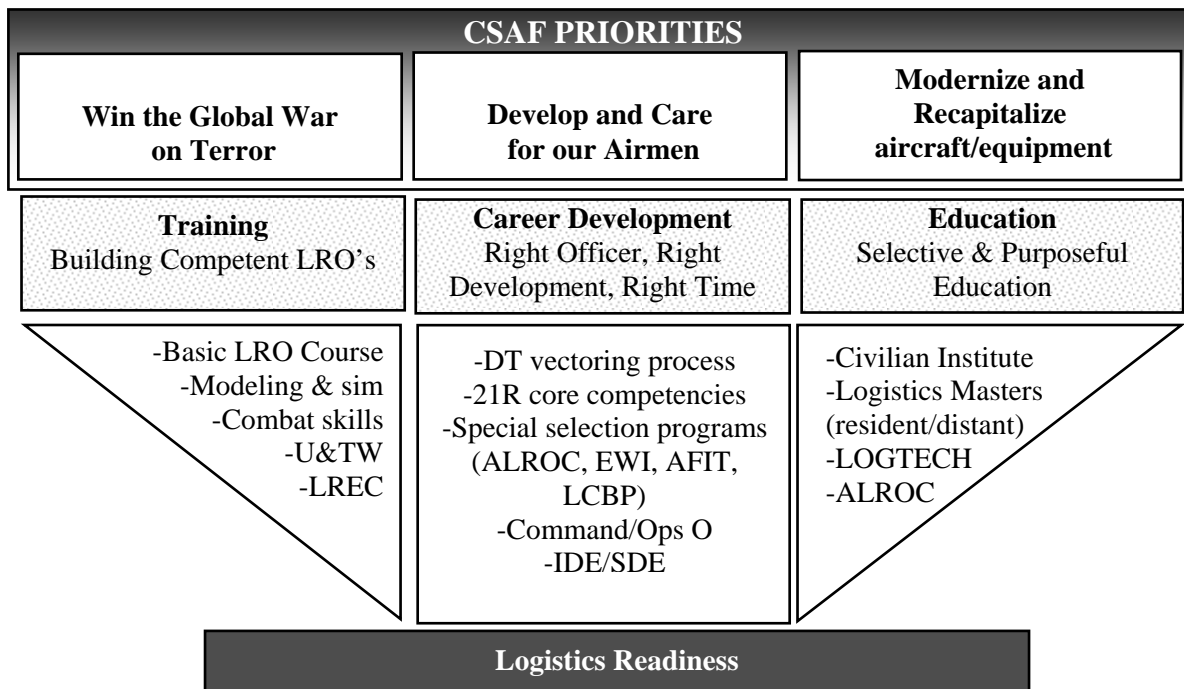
CSAF PRIORITIES

Win the Global War on Terror

Develop and Care for our Airmen

Modernize and Recapitalize aircraft/equipment

Training
Building Competent LRO's

Career Development
Right Officer, Right Development, Right Time

Education
Selective & Purposeful Education

-Basic LRO Course
-Modeling & sim
-Combat skills
-U&TW
-LREC

-DT vectoring process
-21R core competencies
-Special selection programs (ALROC, EWI, AFIT, LCBP)
-Command/Ops O
-IDE/SDE

-Civilian Institute
-Logistics Masters (resident/distant)
-LOGTECH
-ALROC

Logistics Readiness